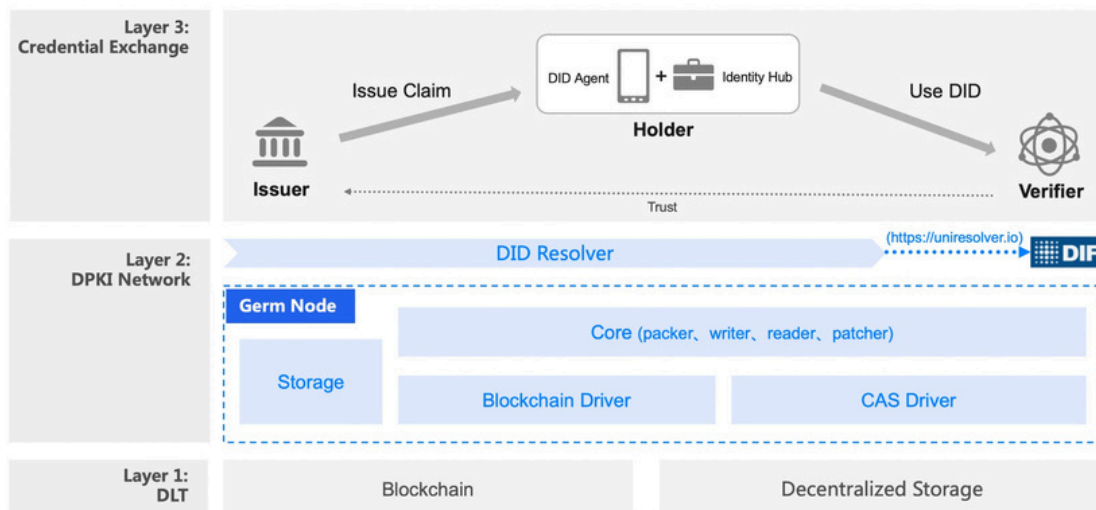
Layer 3:
Credential Exchange

Issue Claim

DID Agent + Identity Hub

Holder

Use DID

Issuer

Verifier

Trust

Layer 2:
DPKI Network

DID Resolver

(https://uniresolver.io)

DIF

Germ Node

Core (packer、writer、reader、patcher)

Storage

Blockchain Driver

CAS Driver

Layer 1:
DLT

Blockchain

Decentralized Storage